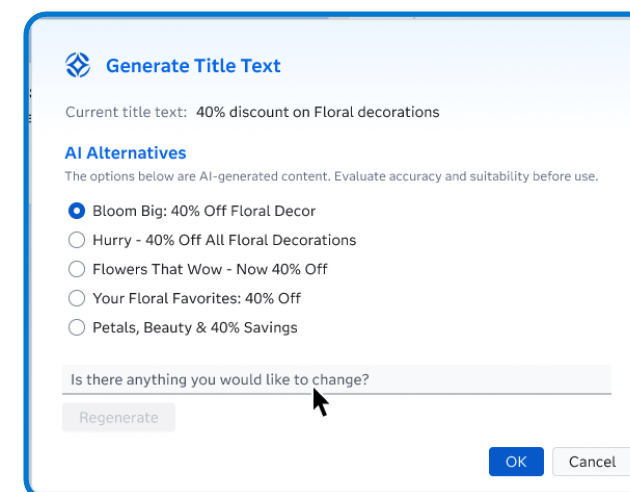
Generate Title Text

Current title text: 40% discount on Floral decorations

AI Alternatives

The options below are AI-generated content. Evaluate accuracy and suitability before use.

Bloom Big: 40% Off Floral Decor

Hurry - 40% Off All Floral Decorations

Flowers That Wow - Now 40% Off

Your Floral Favorites: 40% Off

Petals, Beauty & 40% Savings

Is there anything you would like to change?

Regenerate

OK

Cancel